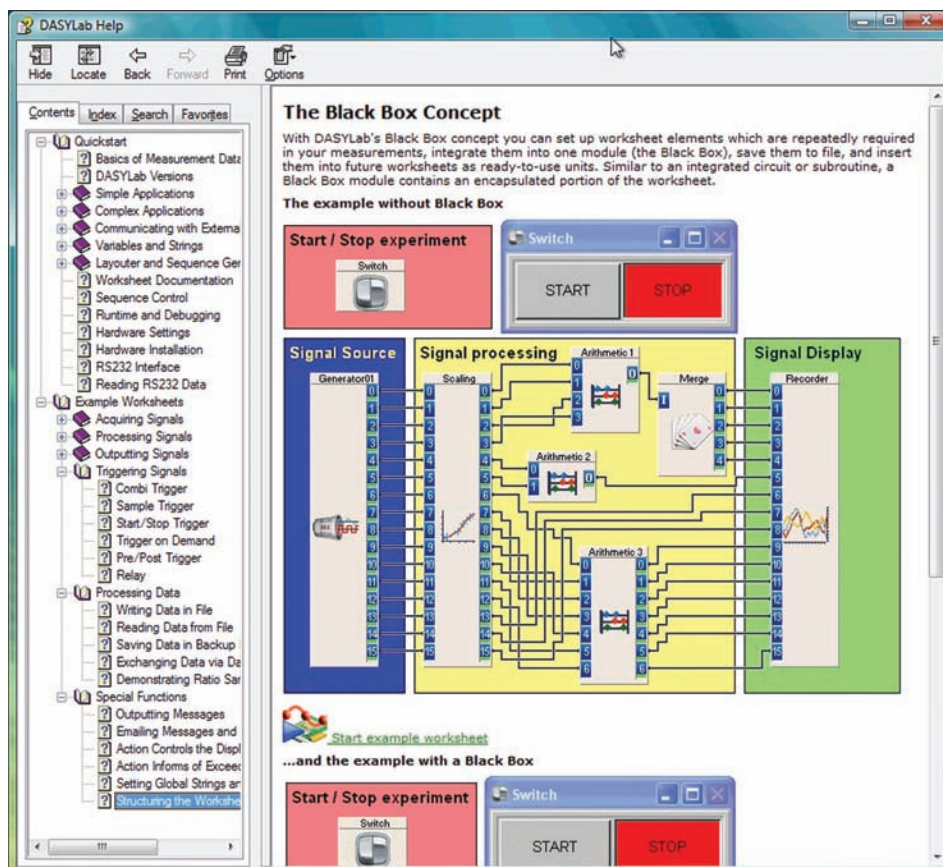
DASYLab Help

Hide Locate Back Forward Print Options

Contents Index Search Favorites

Quickstart
Basics of Measurement Data
DASYLab Versions
Simple Applications
Complex Applications
Communicating with Externa
Variables and Strings
Layouter and Sequence Ger
Worksheet Documentation
Sequence Control
Runtime and Debugging
Hardware Settings
Hardware Installation
RS232 Interface
Reading RS232 Data
Example Worksheets
Acquiring Signals
Processing Signals
Outputting Signals
Triggering Signals
Combi Trigger
Sample Trigger
Start/Stop Trigger
Trigger on Demand
Pre/Post Trigger
Relay
Processing Data
Writing Data in File
Reading Data from File
Saving Data in Backup
Exchanging Data via Da
Demonstrating Ratio Sar
Special Functions
Outputting Messages
Emailing Messages and
Action Controls the Displ
Action Informs of Exceec
Setting Global Strings ar
Structuring the Workshe

The Black Box Concept

With DASYLab's Black Box concept you can set up worksheet elements which are repeatedly required in your measurements, integrate them into one module (the Black Box), save them to file, and insert them into future worksheets as ready-to-use units. Similar to an integrated circuit or subroutine, a Black Box module contains an encapsulated portion of the worksheet.

The example without Black Box

Start / Stop experiment

Switch

Switch

START STOP

Signal Source

Generator01

0 1 2 3 4 5 6 7 8 9 10 11 12 13 14 15

Signal processing

Scaling

0 1 2 3 4 5 6 7 8 9 10 11 12 13 14 15

Arithmetic 1

0 1 2 3 0

Arithmetic 2

0 1 0

Arithmetic 3

0 1 2 3 4 5 6

Merge

I 0 1 2 3 4

Signal Display

Recorder

0 1 2 3 4 5 6 7 8 9 10 11 12 13 14 15

Start example worksheet

...and the example with a Black Box

Start / Stop experiment

Switch

Switch

START STOP